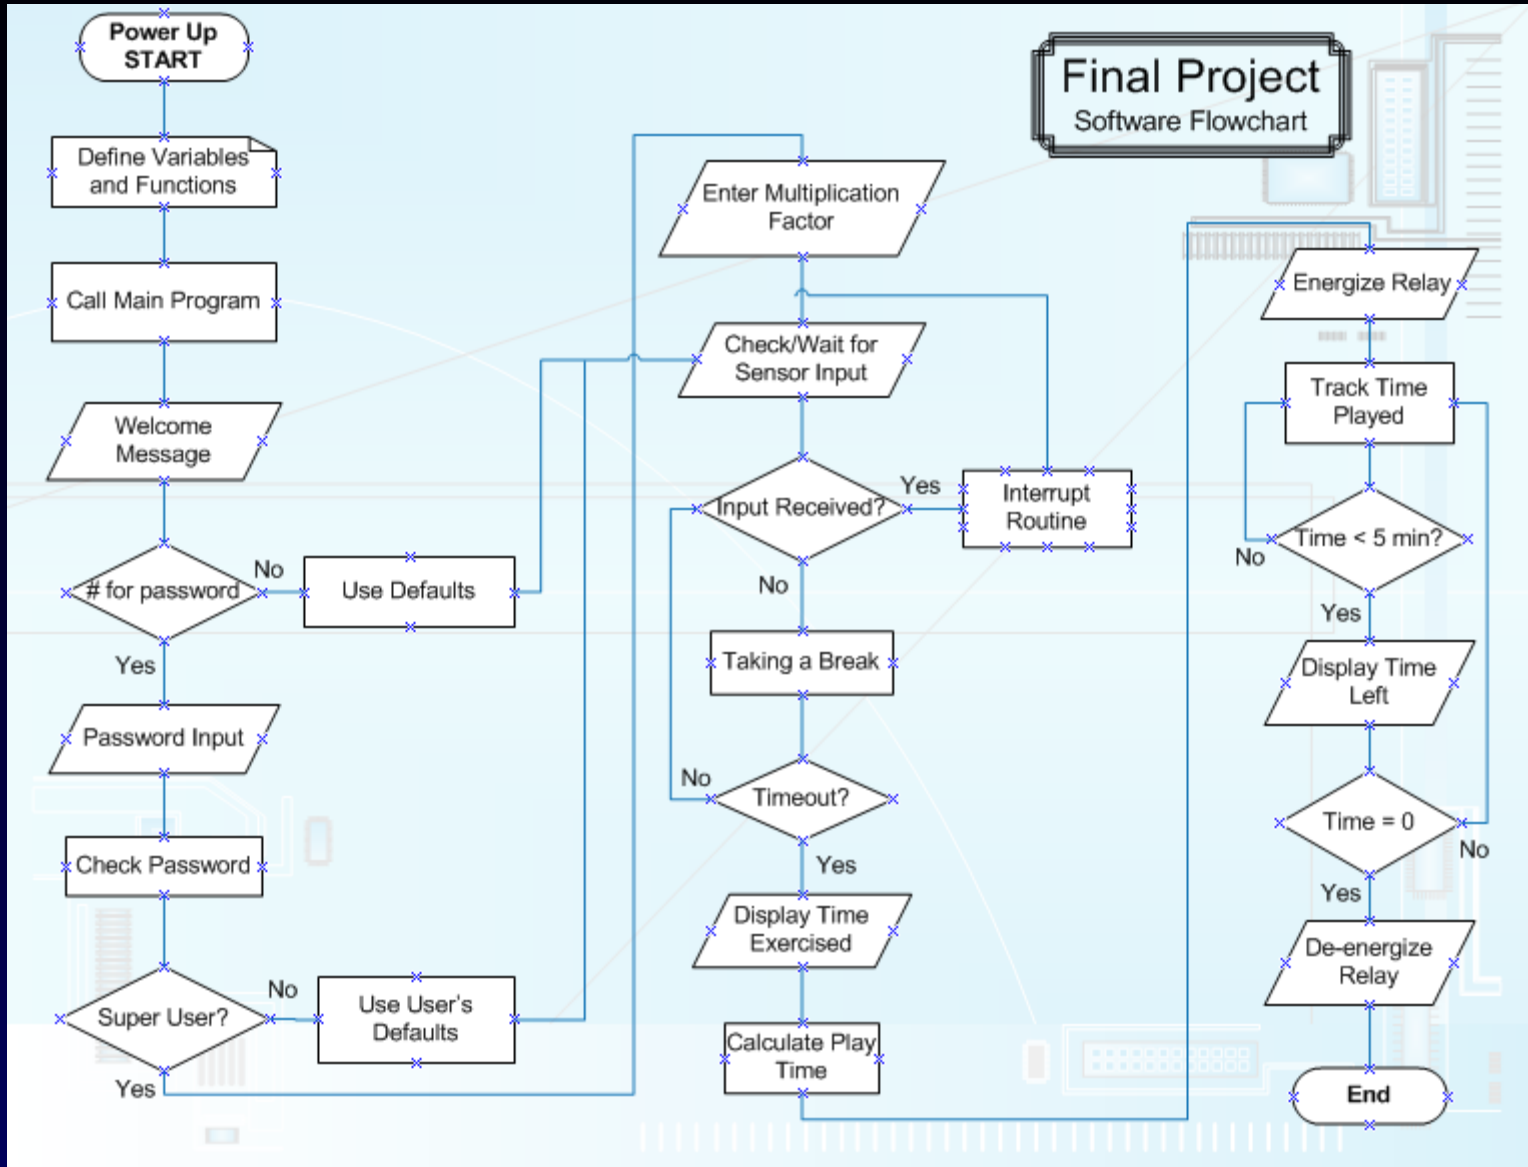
Final Project
Software Flowchart

Power Up
START

Define Variables and Functions

Call Main Program

Welcome Message

# for password

No

Use Defaults

Yes

Password Input

Check Password

Super User?

No

Use User's Defaults

Yes

Enter Multiplication Factor

Check/Wait for Sensor Input

Input Received?

Yes

Interrupt Routine

No

Taking a Break

No

Timeout?

Yes

Display Time Exercised

Calculate Play Time

Energize Relay

Track Time Played

Time < 5 min?

No

Yes

Display Time Left

Time = 0

No

Yes

De-energize Relay

End